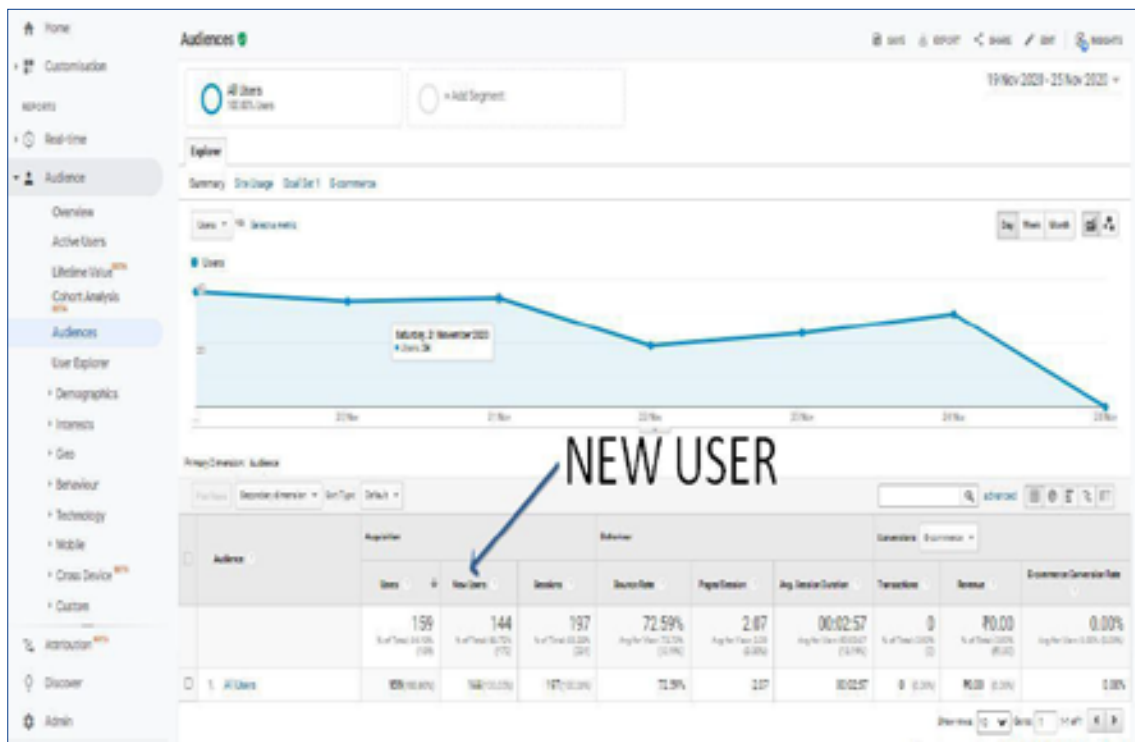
Home
Customisation
REPORTS
Real-time
Audience
Overview
Active Users
Lifetime Value BETA
Cohort Analysis BETA
Audiences
User Explorer
Demographics
Interests
Geo
Behaviour
Technology
Mobile
Cross Device BETA
Custom
Attribution BETA
Discover
Admin

Audiences

SAVE EXPORT SHARE EDIT INSIGHTS

All Users
100.00% Users

+ Add Segment

19 Nov 2020 - 25 Nov 2020

Explorer

Summary Site Usage Goal Set 1 E-commerce

Users vs. Select a metric

Day Week Month

Users

Saturday, 21 November 2020
Users: 34

20 Nov 21 Nov 22 Nov 23 Nov 24 Nov 25 Nov

NEW USER

Primary Dimension: Audience

Plot Rows Secondary dimension Sort Type: Default

advanced

| | Audience | Acquisition: Users | New Users | Sessions | Behaviour: Bounce Rate | Pages/Session | Avg. Session Duration | Conversions E-commerce: Transactions | Revenue | E-commerce Conversion Rate |
|---|---|---|---|---|---|---|---|---|---|---|
| | | 159 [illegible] | 144 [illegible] | 197 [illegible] | 72.59% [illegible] | 2.87 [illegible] | 00:02:57 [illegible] | 0 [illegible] | ₹0.00 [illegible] | 0.00% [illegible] |
| | 1. All Users | 159 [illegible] | 144 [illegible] | 197 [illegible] | 72.59% | 2.87 | 00:02:57 | 0 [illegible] | ₹0.00 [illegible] | 0.00% |

Show rows: 10 Go to: 1 1 - 1 of 1